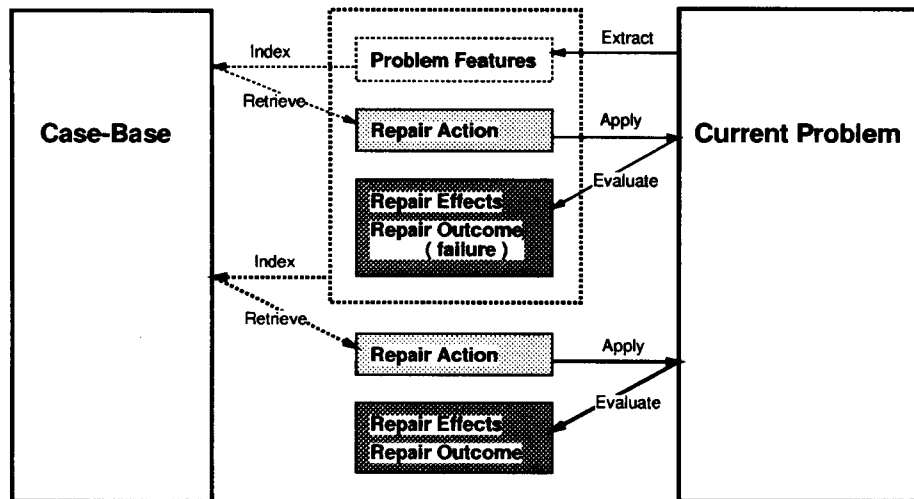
Index

Problem Features

Extract

Retrieve

Case-Base

Repair Action

Apply

Current Problem

Evaluate

Repair Effects

Repair Outcome ( failure )

Index

Retrieve

Repair Action

Apply

Evaluate

Repair Effects

Repair Outcome